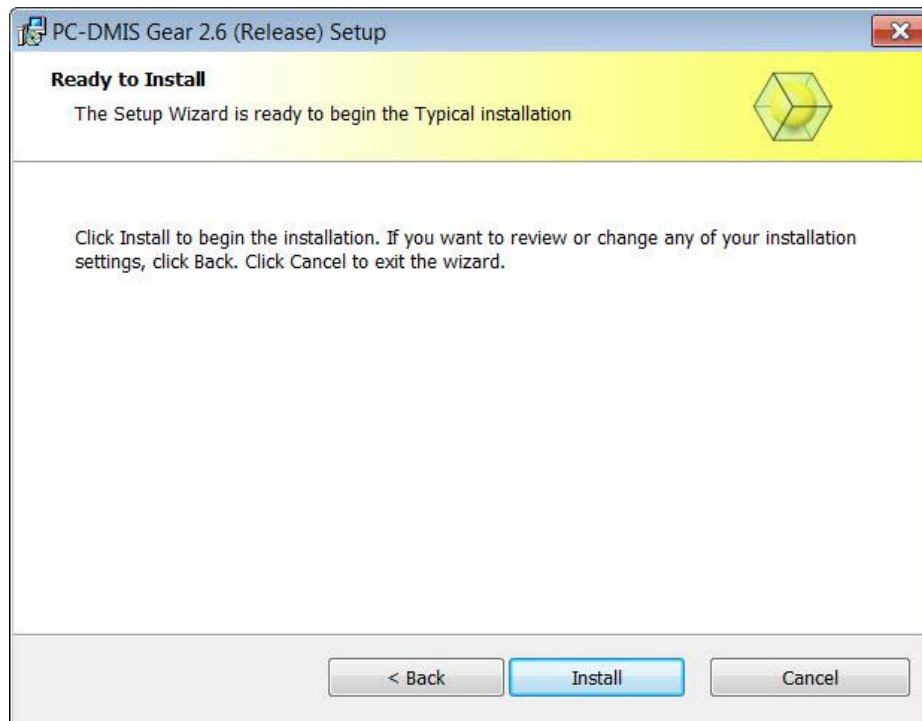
PC-DMIS Gear 2.6 (Release) Setup

Ready to Install

The Setup Wizard is ready to begin the Typical installation

Click Install to begin the installation. If you want to review or change any of your installation settings, click Back. Click Cancel to exit the wizard.

< Back
Install
Cancel